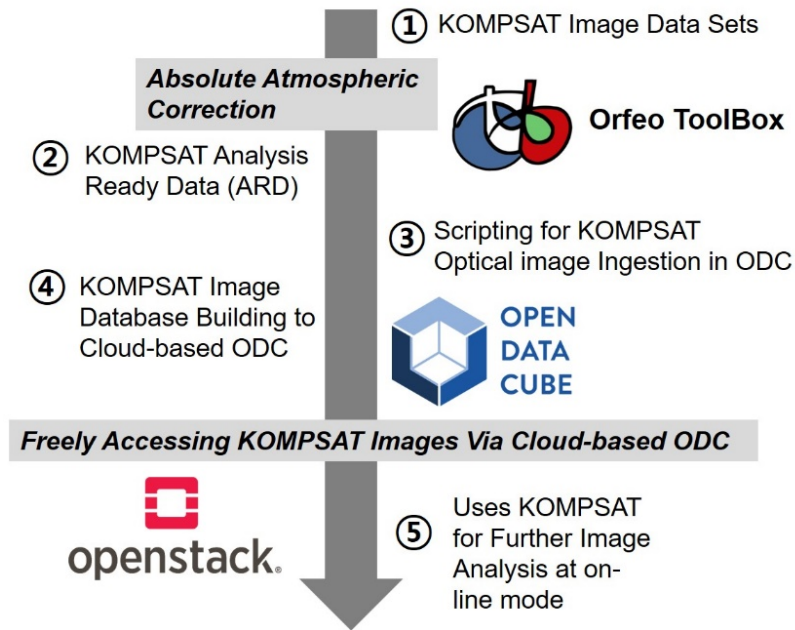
① KOMPSAT Image Data Sets

Absolute Atmospheric Correction

Orfeo ToolBox

② KOMPSAT Analysis Ready Data (ARD)

③ Scripting for KOMPSAT Optical image Ingestion in ODC

④ KOMPSAT Image Database Building to Cloud-based ODC

OPEN DATA CUBE

Freely Accessing KOMPSAT Images Via Cloud-based ODC

openstack.

⑤ Uses KOMPSAT for Further Image Analysis at on-line mode